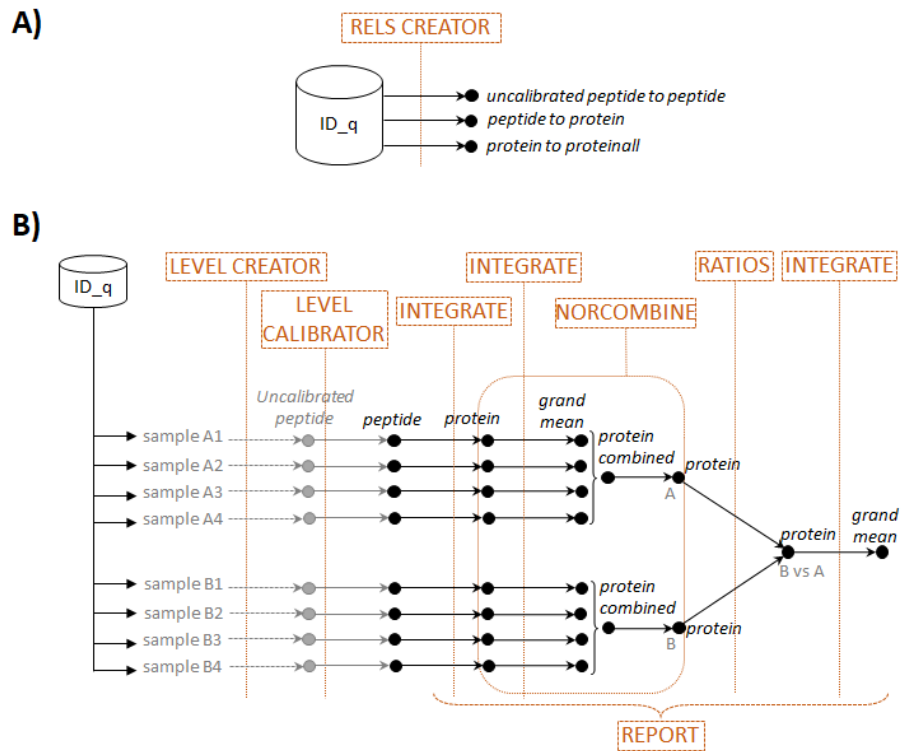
A)

RELS CREATOR

ID_q

uncalibrated peptide to peptide

peptide to protein

protein to proteinall

B)

ID_q

LEVEL CREATOR

LEVEL CALIBRATOR

INTEGRATE

INTEGRATE

NORCOMBINE

RATIOS

INTEGRATE

Uncalibrated peptide

peptide

protein

grand mean

sample A1

sample A2

sample A3

sample A4

protein combined

protein

A

protein

B vs A

grand mean

sample B1

sample B2

sample B3

sample B4

protein combined

protein

B

REPORT